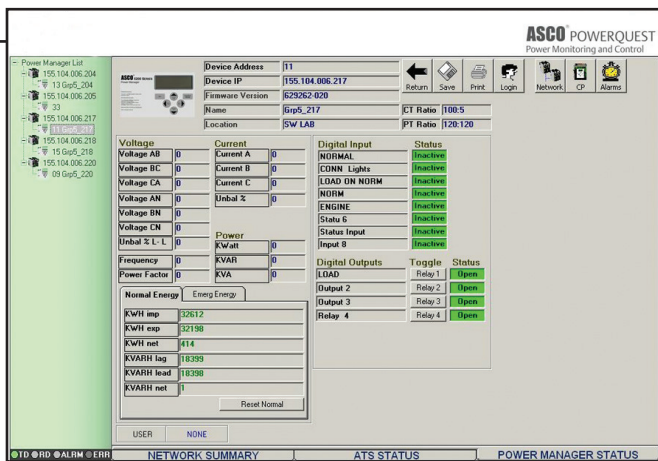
ASCO POWERQUEST
Power Monitoring and Control

Power Manager List
155.104.006.204
13 Grp5_204
155.104.006.205
33
155.104.006.217
11 Grp5_217
155.104.006.218
15 Grp5_218
155.104.006.220
09 Grp5_220

| Device Address | 11 |
|---|---|
| Device IP | 155.104.006.217 |
| Firmware Version | 629262-020 |
| Name | Grp5_217 |
| Location | SW LAB |

CT Ratio 100:5
PT Ratio 120:120

Return Save Print Login Network CP Alarms

Voltage
| Voltage AB | 0 |
|---|---|
| Voltage BC | 0 |
| Voltage CA | 0 |
| Voltage AN | 0 |
| Voltage BN | 0 |
| Voltage CN | 0 |
| Unbal % L - L | 0 |
| Frequency | 0 |
| Power Factor | 0 |

Current
| Current A | 0 |
|---|---|
| Current B | 0 |
| Current C | 0 |
| Unbal % | 0 |

Power
| KWatt | 0 |
|---|---|
| KVAR | 0 |
| KVA | 0 |

| Digital Input | Status |
|---|---|
| NORMAL | Inactive |
| CONN Lights | Inactive |
| LOAD ON NORM | Inactive |
| NORM | Inactive |
| ENGINE | Inactive |
| Statu 6 | Inactive |
| Status Input | Inactive |
| Input 8 | Inactive |

| Digital Outputs | Toggle | Status |
|---|---|---|
| LOAD | Relay 1 | Open |
| Output 2 | Relay 2 | Open |
| Output 3 | Relay 3 | Open |
| Relay 4 | Relay 4 | Open |

Normal Energy | Emerg Energy

| KWH imp | 32612 |
|---|---|
| KWH exp | 32198 |
| KWH net | 414 |
| KVARH lag | 18399 |
| KVARH lead | 18398 |
| KVARH net | 1 |

Reset Normal

USER NONE

TD RD ALARM ERR | NETWORK SUMMARY | ATS STATUS | POWER MANAGER STATUS